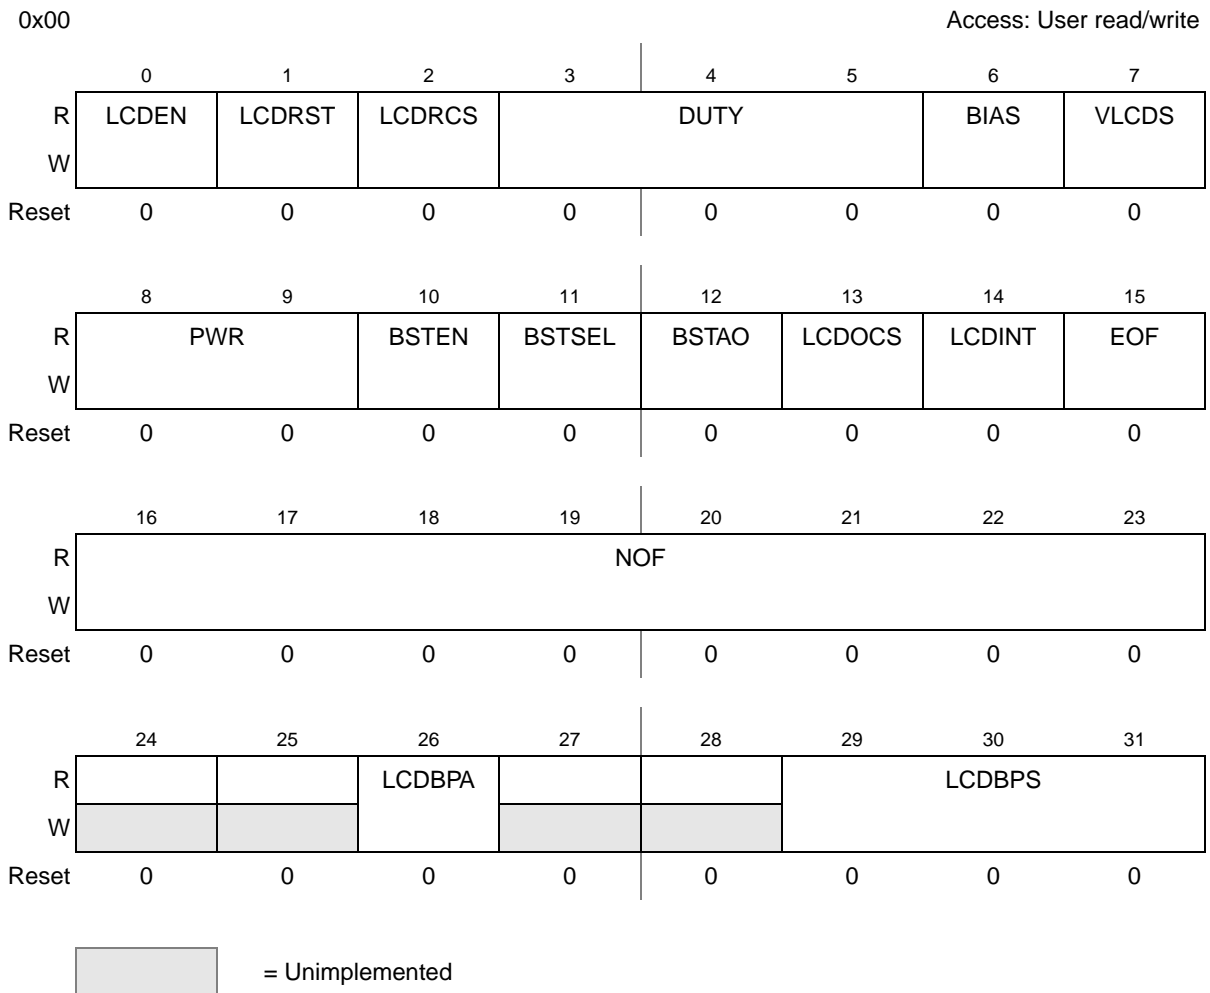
0x00

Access: User read/write

| | 0 | 1 | 2 | 3 | 4 | 5 | 6 | 7 |
|---|---|---|---|---|---|---|---|---|
| R | LCDEN | LCDRST | LCDRCS | DUTY | | | BIAS | VLCDS |
| W | | | | | | | | |
| Reset | 0 | 0 | 0 | 0 | 0 | 0 | 0 | 0 |

| | 8 | 9 | 10 | 11 | 12 | 13 | 14 | 15 |
|---|---|---|---|---|---|---|---|---|
| R | PWR | | BSTEN | BSTSEL | BSTAO | LCDOCS | LCDINT | EOF |
| W | | | | | | | | |
| Reset | 0 | 0 | 0 | 0 | 0 | 0 | 0 | 0 |

| | 16 | 17 | 18 | 19 | 20 | 21 | 22 | 23 |
|---|---|---|---|---|---|---|---|---|
| R | NOF | | | | | | | |
| W | | | | | | | | |
| Reset | 0 | 0 | 0 | 0 | 0 | 0 | 0 | 0 |

| | 24 | 25 | 26 | 27 | 28 | 29 | 30 | 31 |
|---|---|---|---|---|---|---|---|---|
| R | | | LCDBPA | | | LCDBPS | | |
| W | | | | | | | | |
| Reset | 0 | 0 | 0 | 0 | 0 | 0 | 0 | 0 |

= Unimplemented